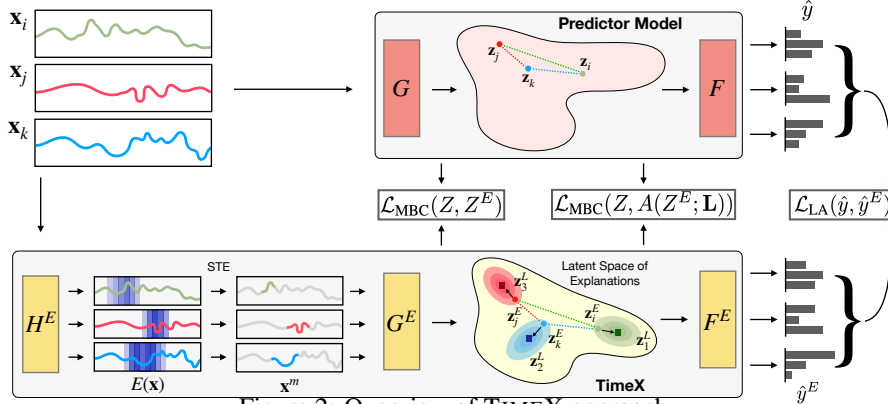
$\mathbf{x}_i$

$\mathbf{x}_j$

$\mathbf{x}_k$

Predictor Model

$G$

$\mathbf{z}_j$

$\mathbf{z}_k$

$\mathbf{z}_i$

$F$

$\hat{y}$

$\mathcal{L}_{\text{MBC}}(Z, Z^E)$

$\mathcal{L}_{\text{MBC}}(Z, A(Z^E; \mathbf{L}))$

$\mathcal{L}_{\text{LA}}(\hat{y}, \hat{y}^E)$

STE

$H^E$

$E(\mathbf{x})$

$\mathbf{x}^m$

$G^E$

Latent Space of Explanations

$\mathbf{z}_3^L$

$\mathbf{z}_j^E$

$\mathbf{z}_k^E$

$\mathbf{z}_i^E$

$\mathbf{z}_1^L$

$\mathbf{z}_2^L$

TimeX

$F^E$

$\hat{y}^E$

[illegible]